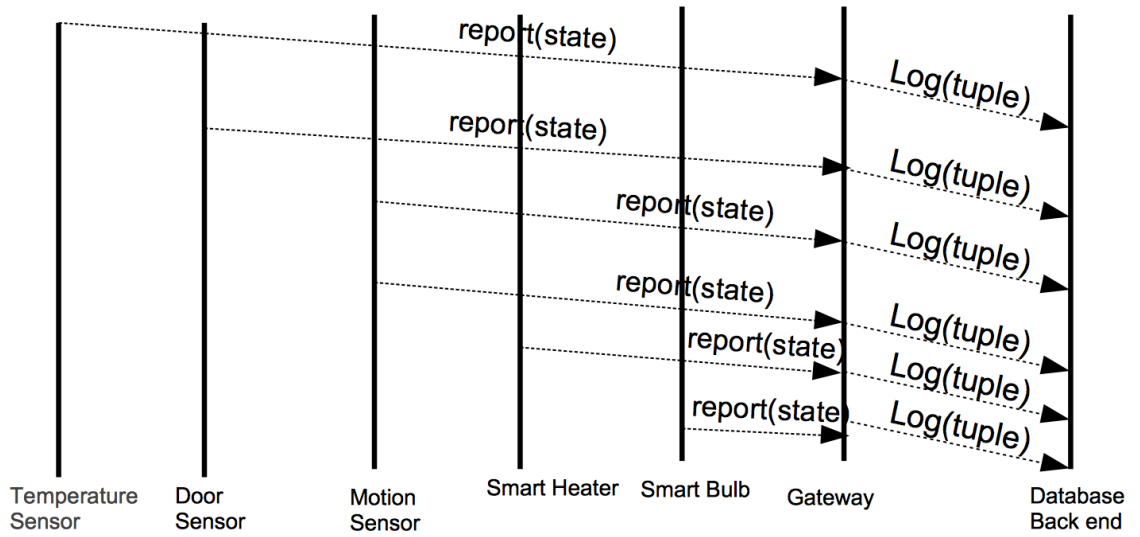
report(state)
Log(tuple)
report(state)
Log(tuple)
report(state)
Log(tuple)
report(state)
Log(tuple)
report(state)
Log(tuple)
report(state)
Log(tuple)

Temperature Sensor
Door Sensor
Motion Sensor
Smart Heater
Smart Bulb
Gateway
Database Back end